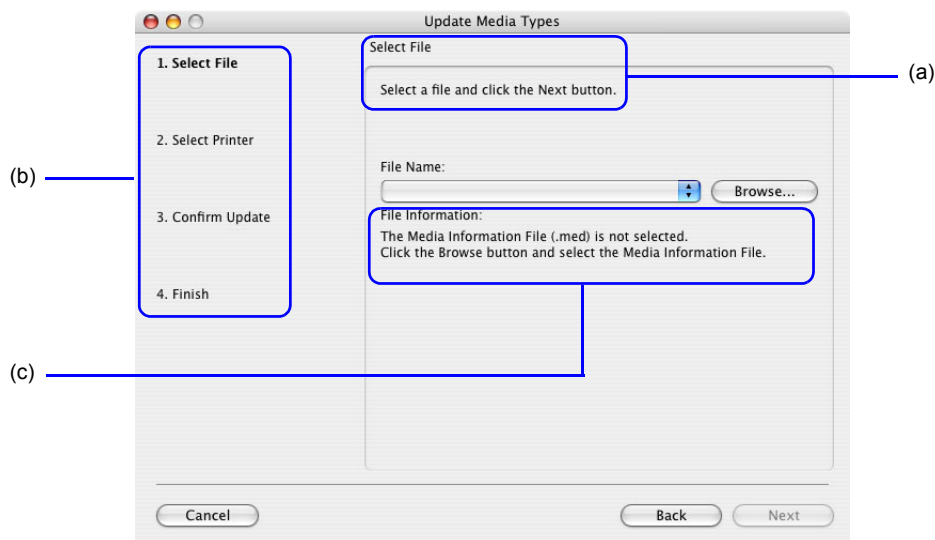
Update Media Types

1. Select File

2. Select Printer

3. Confirm Update

4. Finish

Select File

Select a file and click the Next button.

File Name:

Browse...

File Information:

The Media Information File (.med) is not selected.
Click the Browse button and select the Media Information File.

(a)

(b)

(c)

Cancel

Back

Next